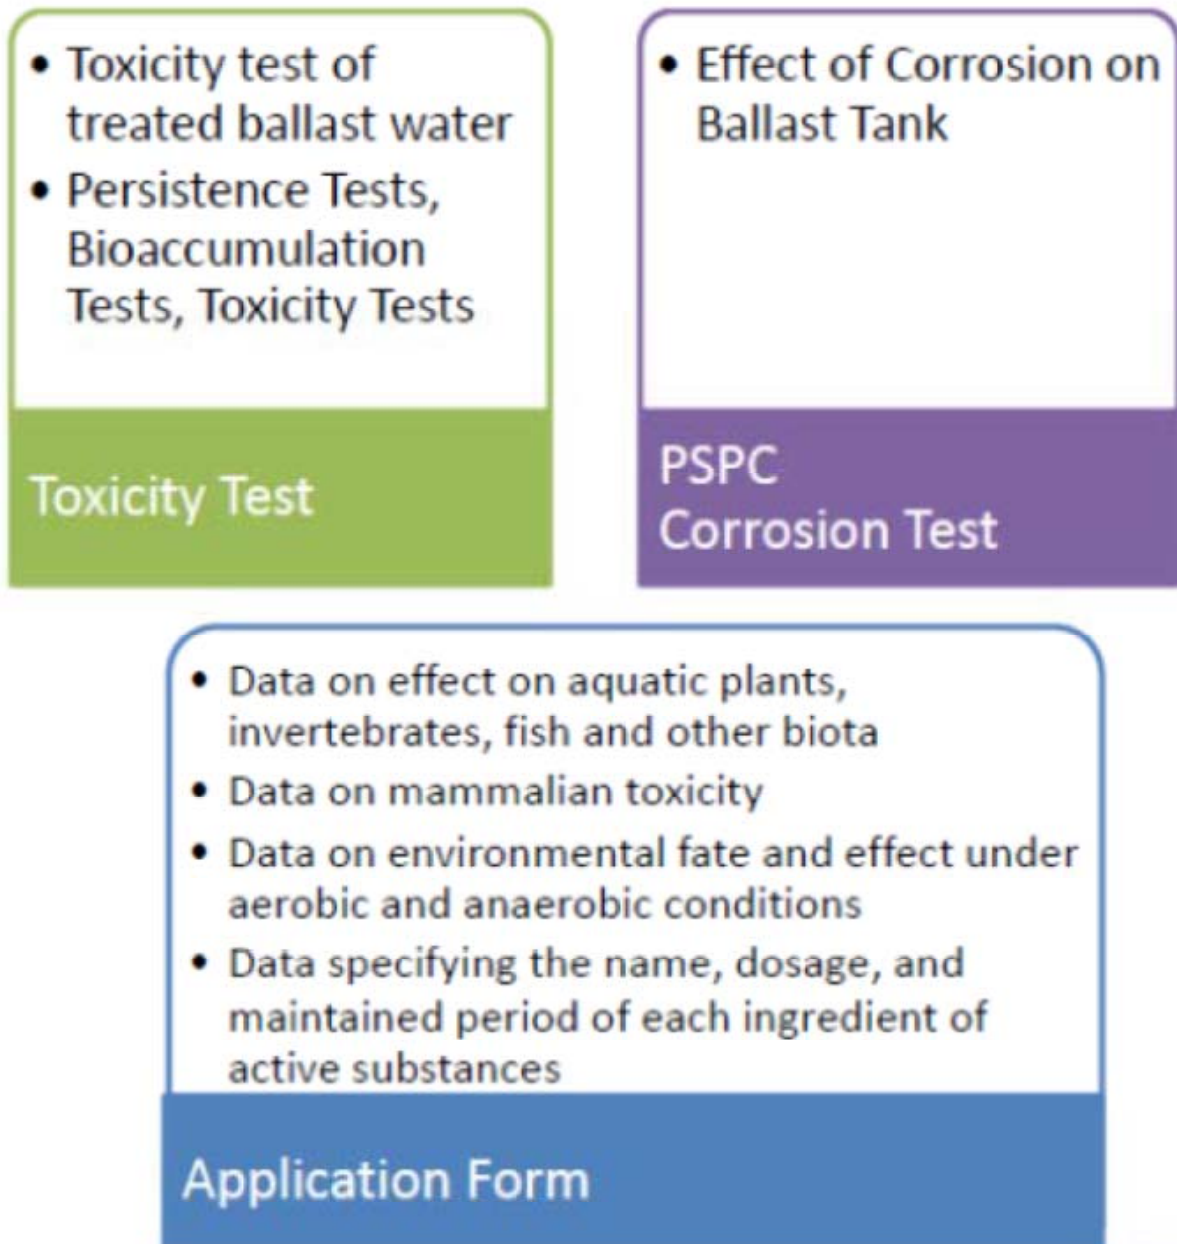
• Toxicity test of treated ballast water
• Persistence Tests, Bioaccumulation Tests, Toxicity Tests

Toxicity Test

• Effect of Corrosion on Ballast Tank

PSPC
Corrosion Test

• Data on effect on aquatic plants, invertebrates, fish and other biota
• Data on mammalian toxicity
• Data on environmental fate and effect under aerobic and anaerobic conditions
• Data specifying the name, dosage, and maintained period of each ingredient of active substances

Application Form